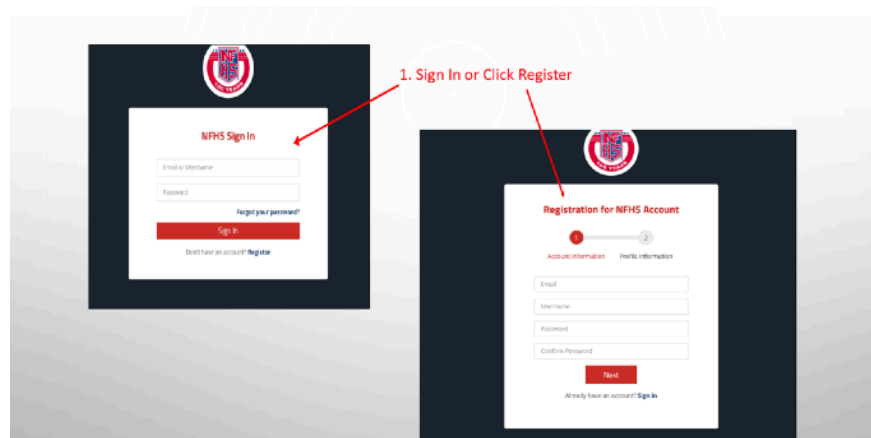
1. Sign In or Click Register

NFHS

NFHS Sign In

Email or Username

Password

Forgot your password?

Sign In

Don't have an account? Register

NFHS

Registration for NFHS Account

1

2

Account Information

Profile Information

Email

Username

Password

Confirm Password

Next

Already have an account? Sign In